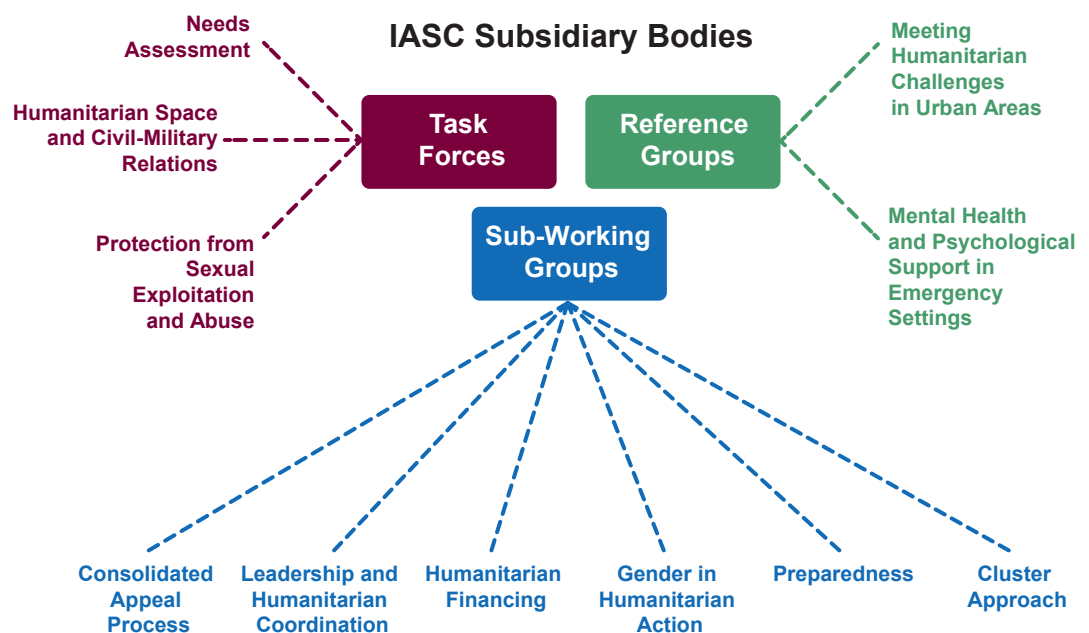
IASC Subsidiary Bodies

Needs Assessment

Humanitarian Space and Civil-Military Relations

Protection from Sexual Exploitation and Abuse

Task Forces

Reference Groups

Meeting Humanitarian Challenges in Urban Areas

Mental Health and Psychological Support in Emergency Settings

Sub-Working Groups

Consolidated Appeal Process

Leadership and Humanitarian Coordination

Humanitarian Financing

Gender in Humanitarian Action

Preparedness

Cluster Approach